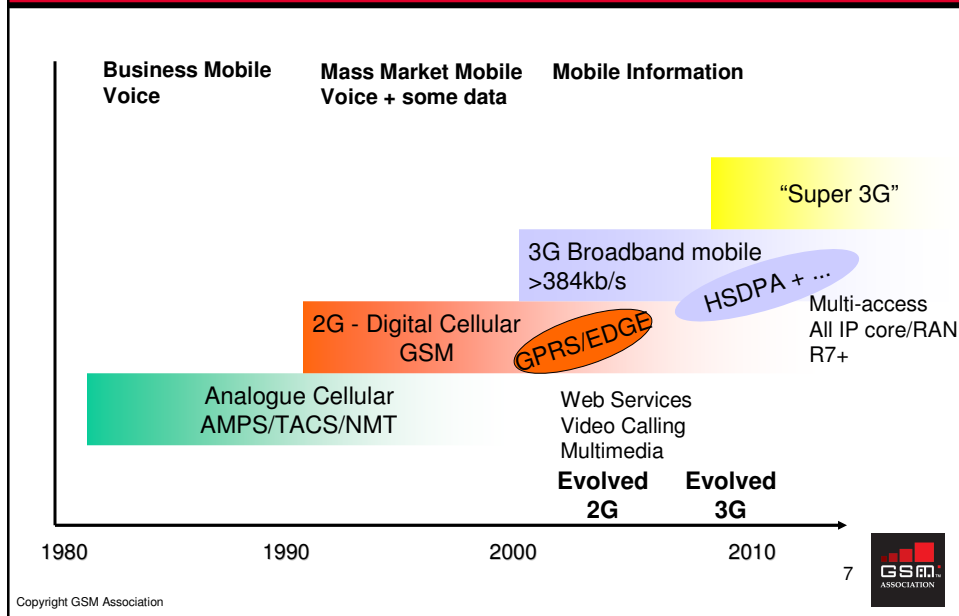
Business Mobile Voice

Mass Market Mobile Voice + some data

Mobile Information

"Super 3G"

3G Broadband mobile >384kb/s

HSDPA + ...

Multi-access
All IP core/RAN
R7+

2G - Digital Cellular GSM

GPRS/EDGE

Analogue Cellular AMPS/TACS/NMT

Web Services
Video Calling
Multimedia

Evolved 2G

Evolved 3G

1980

1990

2000

2010

7

GSM ASSOCIATION

Copyright GSM Association